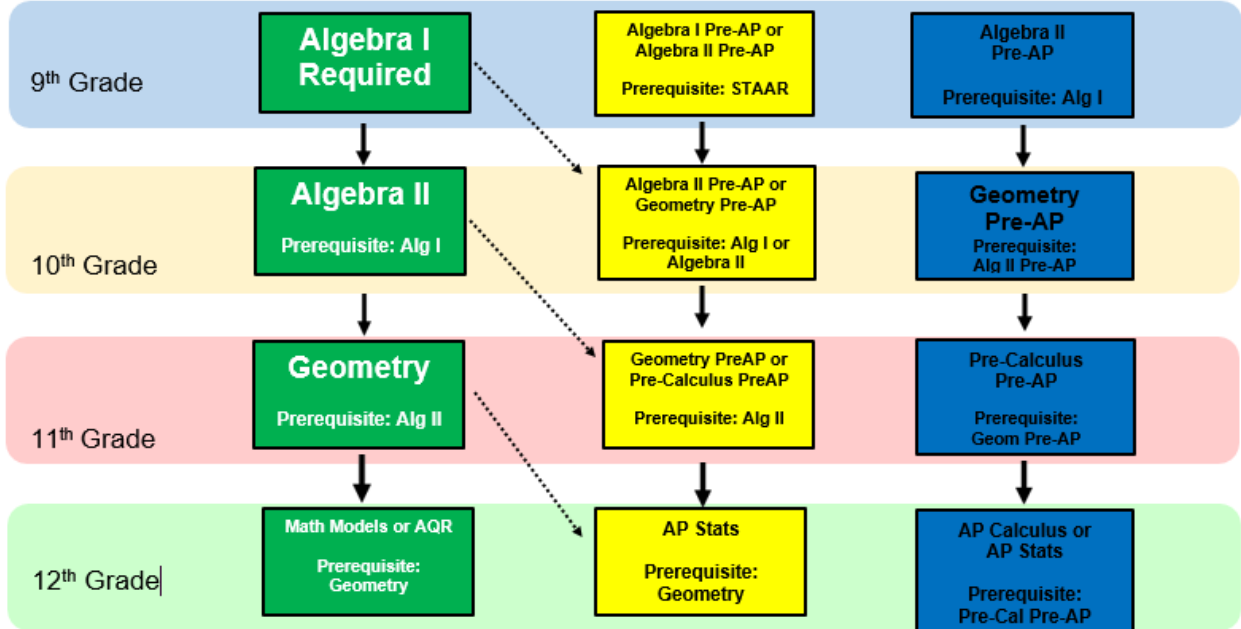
9$^{th}$ Grade

Algebra I Required

Algebra I Pre-AP or Algebra II Pre-AP

Prerequisite: STAAR

Algebra II Pre-AP

Prerequisite: Alg I

10$^{th}$ Grade

Algebra II

Prerequisite: Alg I

Algebra II Pre-AP or Geometry Pre-AP

Prerequisite: Alg I or Algebra II

Geometry Pre-AP

Prerequisite: Alg II Pre-AP

11$^{th}$ Grade

Geometry

Prerequisite: Alg II

Geometry PreAP or Pre-Calculus PreAP

Prerequisite: Alg II

Pre-Calculus Pre-AP

Prerequisite: Geom Pre-AP

12$^{th}$ Grade

Math Models or AQR

Prerequisite: Geometry

AP Stats

Prerequisite: Geometry

AP Calculus or AP Stats

Prerequisite: Pre-Cal Pre-AP